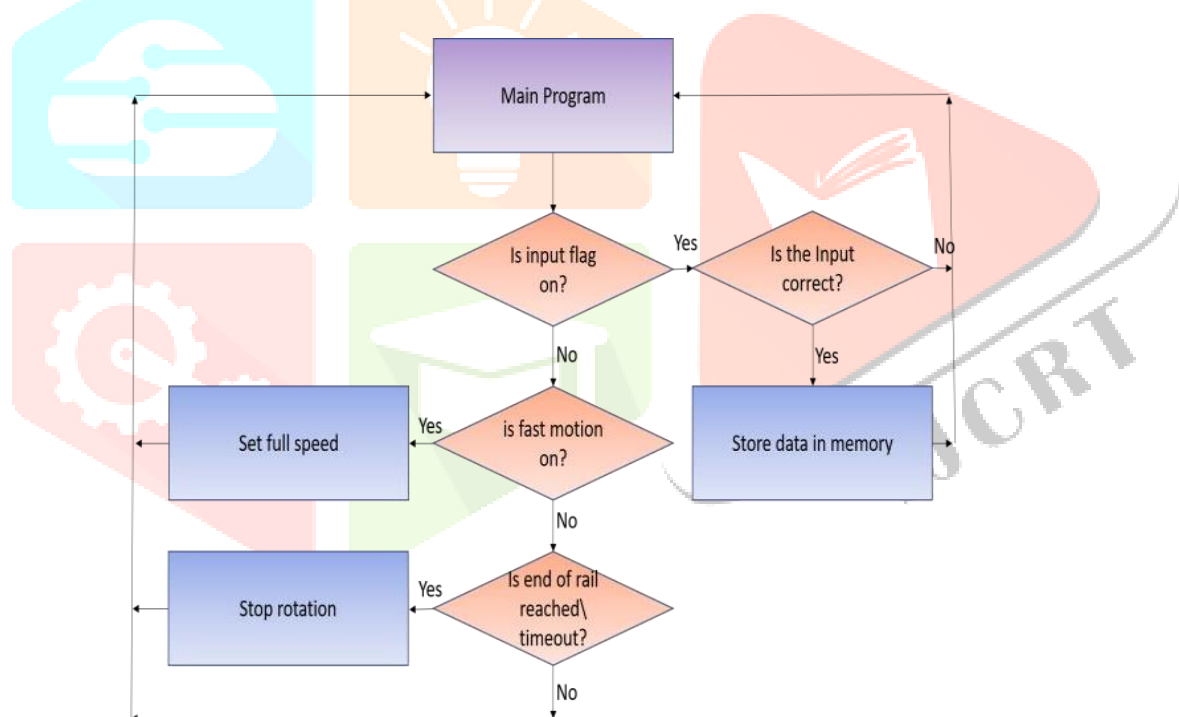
Main Program

Is input flag on?

Yes

Is the Input correct?

No

No

Yes

Set full speed

Yes

is fast motion on?

Store data in memory

No

Stop rotation

Yes

Is end of rail reached\ timeout?

No

IJCRT